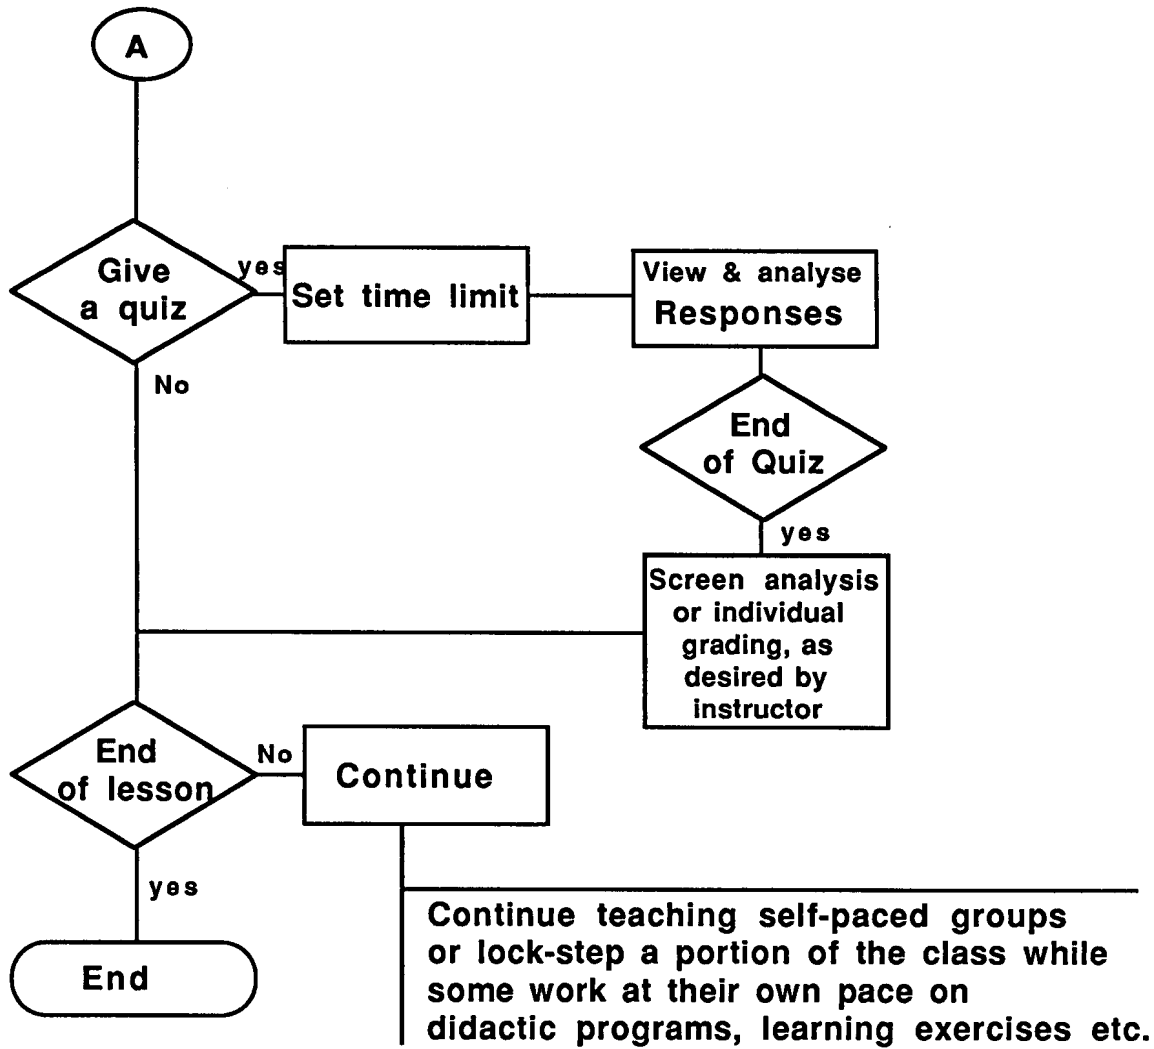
A

Give a quiz

yes

Set time limit

View & analyse Responses

No

End of Quiz

yes

Screen analysis or individual grading, as desired by instructor

End of lesson

No

Continue

yes

End

Continue teaching self-paced groups or lock-step a portion of the class while some work at their own pace on didactic programs, learning exercises etc.